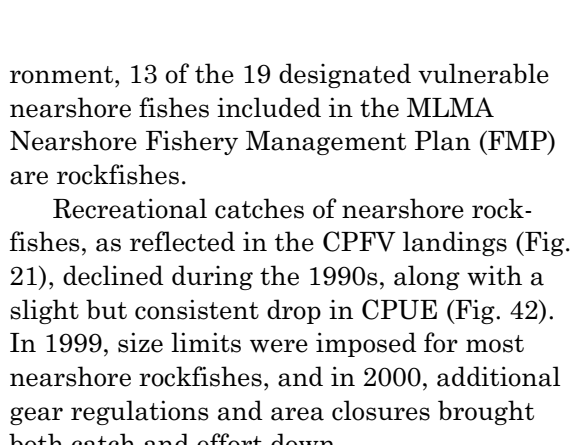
ronment, 13 of the 19 designated vulnerable nearshore fishes included in the MLMA Nearshore Fishery Management Plan (FMP) are rockfishes.

Recreational catches of nearshore rockfishes, as reflected in the CPFV landings (Fig. 21), declined during the 1990s, along with a slight but consistent drop in CPUE (Fig. 42). In 1999, size limits were imposed for most nearshore rockfishes, and in 2000, additional gear regulations and area closures brought both catch and effort down.